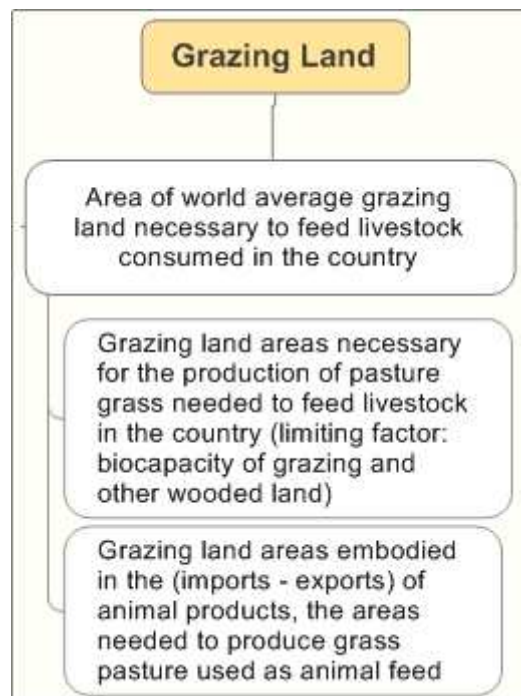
Grazing Land

Area of world average grazing land necessary to feed livestock consumed in the country

Grazing land areas necessary for the production of pasture grass needed to feed livestock in the country (limiting factor: biocapacity of grazing and other wooded land)

Grazing land areas embodied in the (imports - exports) of animal products, the areas needed to produce grass pasture used as animal feed